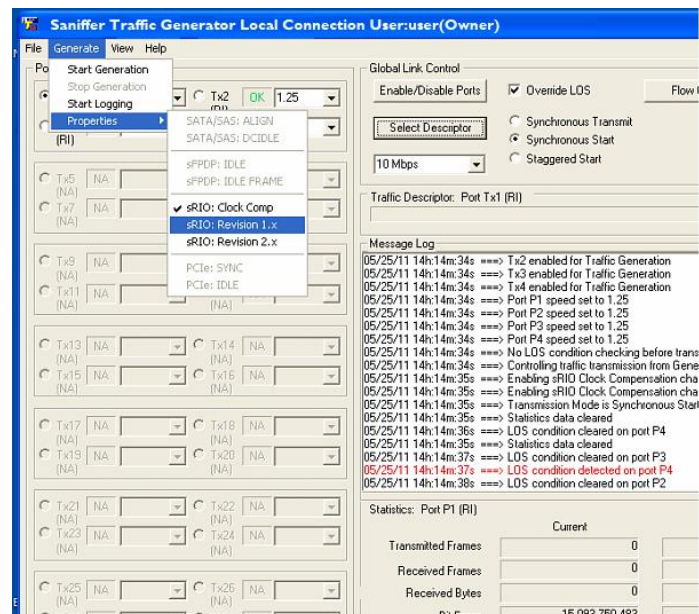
Saniffer Traffic Generator Local Connection User:user(Owner)

File Generate View Help

Start Generation
Stop Generation
Start Logging
Properties

SATA/SAS: ALIGN
SATA/SAS: DCIDLE
sFPDP: IDLE
sFPDP: IDLE FRAME
sRIO: Clock Comp
sRIO: Revision 1.x
sRIO: Revision 2.x
PCIe: SYNC
PCIe: IDLE

Po
(RI)
Tx2 OK 1.25
(RI)

Tx5 NA
(NA)
Tx7 NA
(NA)
Tx9 NA
(NA)
Tx11 NA
(NA)
(NA)
Tx13 NA
(NA)
Tx14 NA
(NA)
Tx15 NA
(NA)
Tx16 NA
(NA)
Tx17 NA
(NA)
Tx18 NA
(NA)
Tx19 NA
(NA)
Tx20 NA
(NA)
Tx21 NA
(NA)
Tx22 NA
(NA)
Tx23 NA
(NA)
Tx24 NA
(NA)
Tx25 NA
(NA)
Tx26 NA
(NA)

Global Link Control
Enable/Disable Ports
Override LOS
Flow
Select Descriptor
Synchronous Transmit
Synchronous Start
Staggered Start
10 Mbps

Traffic Descriptor: Port Tx1 (RI)

Message Log
05/25/11 14h:14m:34s ===> Tx2 enabled for Traffic Generation
05/25/11 14h:14m:34s ===> Tx3 enabled for Traffic Generation
05/25/11 14h:14m:34s ===> Tx4 enabled for Traffic Generation
05/25/11 14h:14m:34s ===> Port P1 speed set to 1.25
05/25/11 14h:14m:34s ===> Port P2 speed set to 1.25
05/25/11 14h:14m:34s ===> Port P3 speed set to 1.25
05/25/11 14h:14m:34s ===> Port P4 speed set to 1.25
05/25/11 14h:14m:34s ===> No LOS condition checking before trans
05/25/11 14h:14m:34s ===> Controlling traffic transmission from Gene
05/25/11 14h:14m:35s ===> Enabling sRIO Clock Compensation cha
05/25/11 14h:14m:35s ===> Enabling sRIO Clock Compensation cha
05/25/11 14h:14m:35s ===> Transmission Mode is Synchronous Start
05/25/11 14h:14m:35s ===> Statistics data cleared
05/25/11 14h:14m:36s ===> LOS condition cleared on port P4
05/25/11 14h:14m:35s ===> Statistics data cleared
05/25/11 14h:14m:37s ===> LOS condition cleared on port P3
05/25/11 14h:14m:37s ===> LOS condition detected on port P4
05/25/11 14h:14m:38s ===> LOS condition cleared on port P2

Statistics: Port P1 (RI)
Current
Transmitted Frames 0
Received Frames 0
Received Bytes 0
15,083,750,483